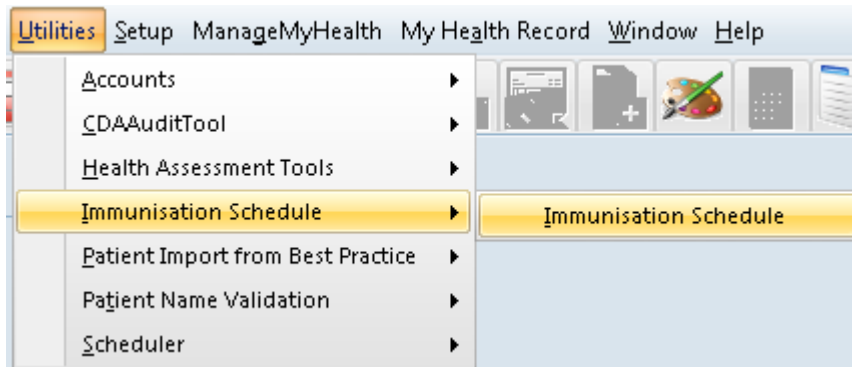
Utilities Setup ManageMyHealth My Health Record Window Help

Accounts
CDAAuditTool
Health Assessment Tools
Immunisation Schedule
Patient Import from Best Practice
Patient Name Validation
Scheduler

Immunisation Schedule